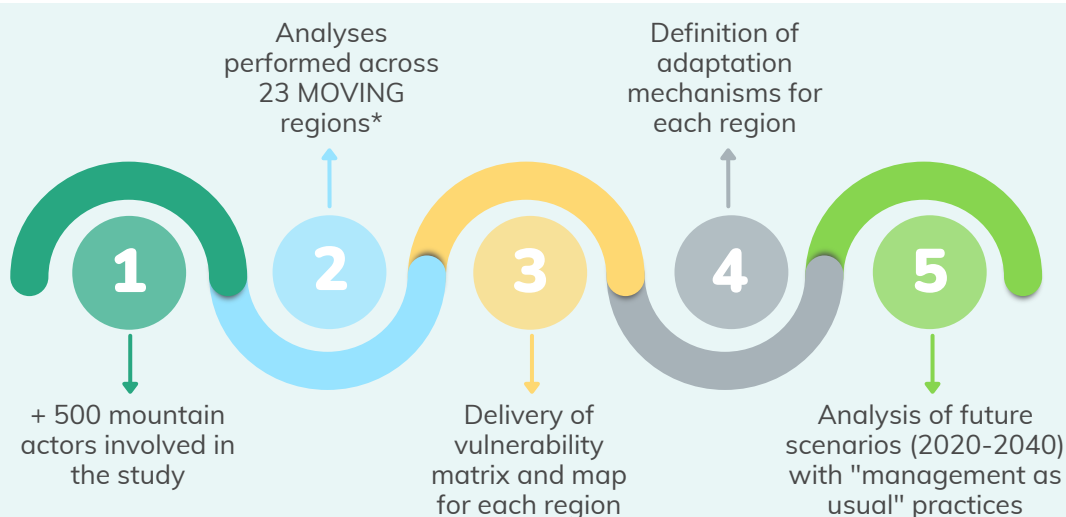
1

+ 500 mountain actors involved in the study

2

Analyses performed across 23 MOVING regions*

3

Delivery of vulnerability matrix and map for each region

4

Definition of adaptation mechanisms for each region

5

Analysis of future scenarios (2020-2040) with "management as usual" practices